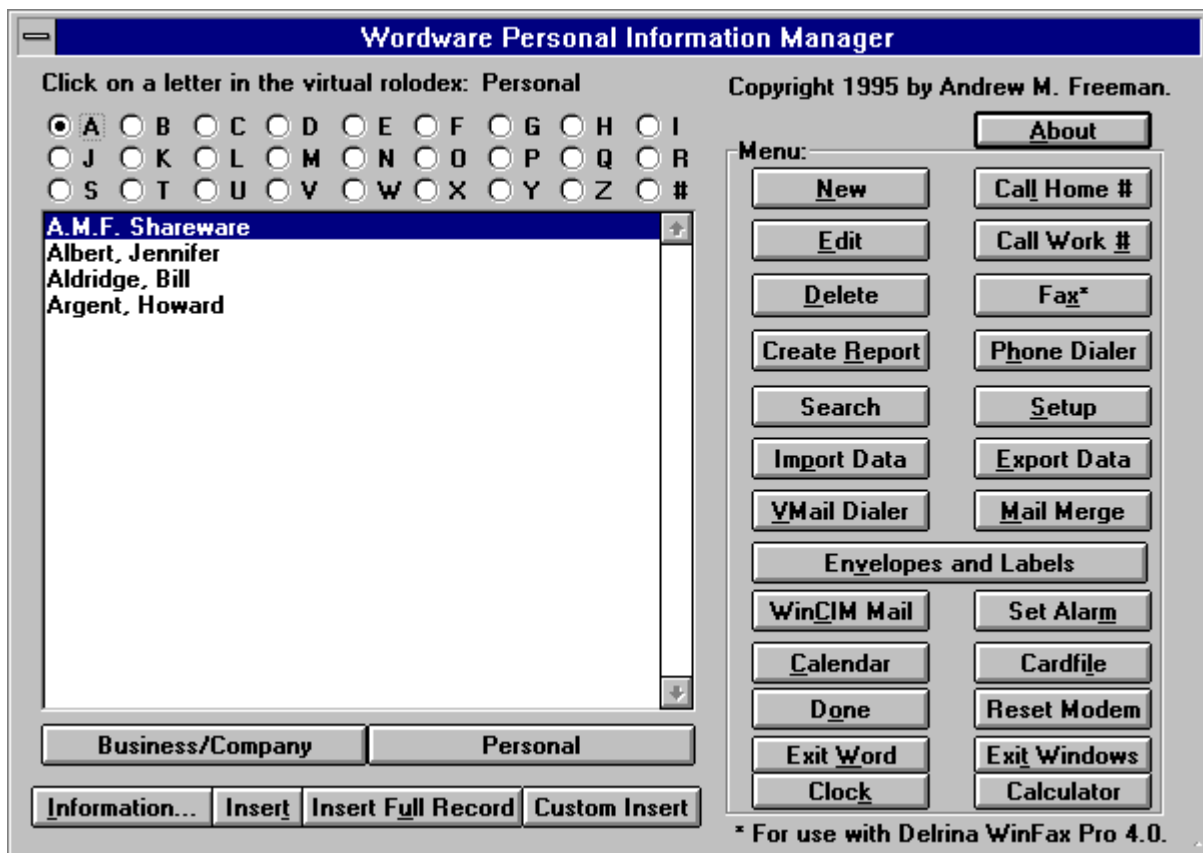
Wordware Personal Information Manager

Click on a letter in the virtual rolodex: Personal

A B C D E F G H I
J K L M N O P Q R
S T U V W X Y Z #

A.M.F. Shareware
Albert, Jennifer
Aldridge, Bill
Argent, Howard

Business/Company
Personal

Information...
Insert
Insert Full Record
Custom Insert

Copyright 1995 by Andrew M. Freeman.

About

Menu:

New
Call Home #
Edit
Call Work #
Delete
Fax*
Create Report
Phone Dialer
Search
Setup
Import Data
Export Data
VMail Dialer
Mail Merge
Envelopes and Labels
WinCIM Mail
Set Alarm
Calendar
Cardfile
Done
Reset Modem
Exit Word
Exit Windows
Clock
Calculator

* For use with Delrina WinFax Pro 4.0.